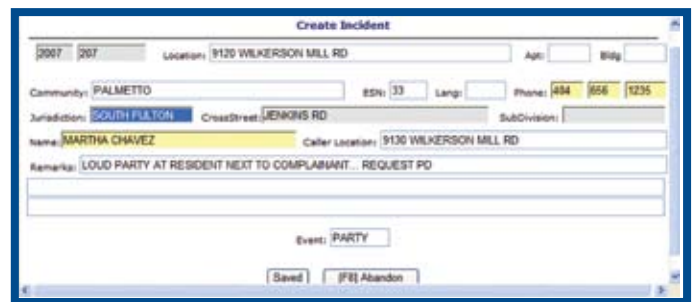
Create Incident

2007 207 Location: 9120 WILKERSON MILL RD Apt: Bldg:

Community: PALMETTO ESN: 33 Lang: Phone: 404 656 1235

Jurisdiction: SOUTH FULTON CrossStreet: JENKINS RD SubDivision:

Name: MARTHA CHAVEZ Caller Location: 9130 WILKERSON MILL RD

Remarks: LOUD PARTY AT RESIDENT NEXT TO COMPLAINANT... REQUEST PD

Event: PARTY

Saved [F8] Abandon